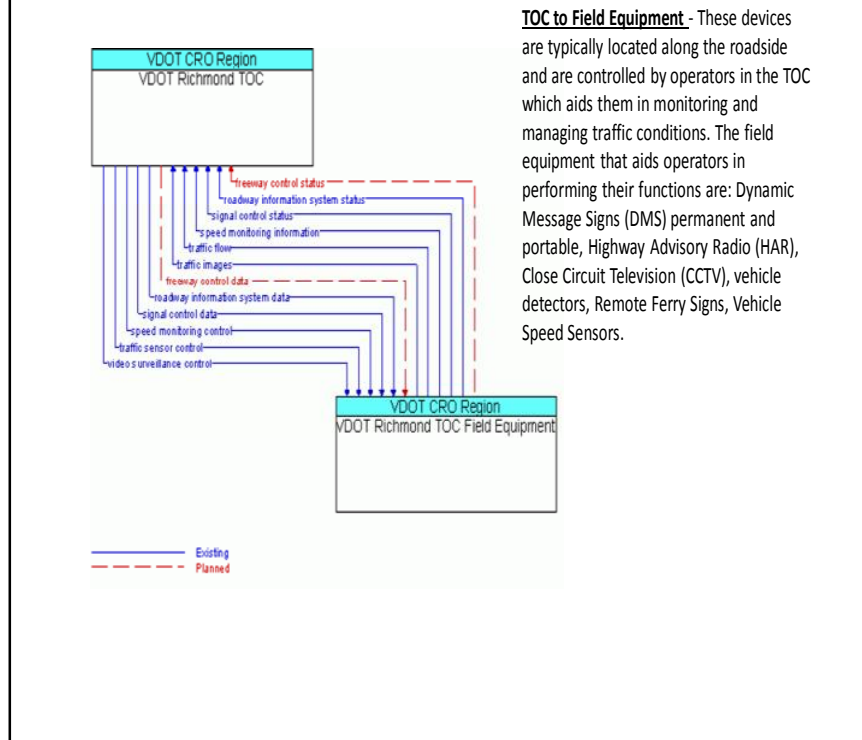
VDOT CRO Region
VDOT Richmond TOC

freeway control status
roadway information system status
signal control status
speed monitoring information
traffic flow
traffic images
freeway control data
roadway information system data
signal control data
speed monitoring control
traffic sensor control
video surveillance control

VDOT CRO Region
VDOT Richmond TOC Field Equipment

Existing
Planned

**TOC to Field Equipment** - These devices are typically located along the roadside and are controlled by operators in the TOC which aids them in monitoring and managing traffic conditions. The field equipment that aids operators in performing their functions are: Dynamic Message Signs (DMS) permanent and portable, Highway Advisory Radio (HAR), Close Circuit Television (CCTV), vehicle detectors, Remote Ferry Signs, Vehicle Speed Sensors.